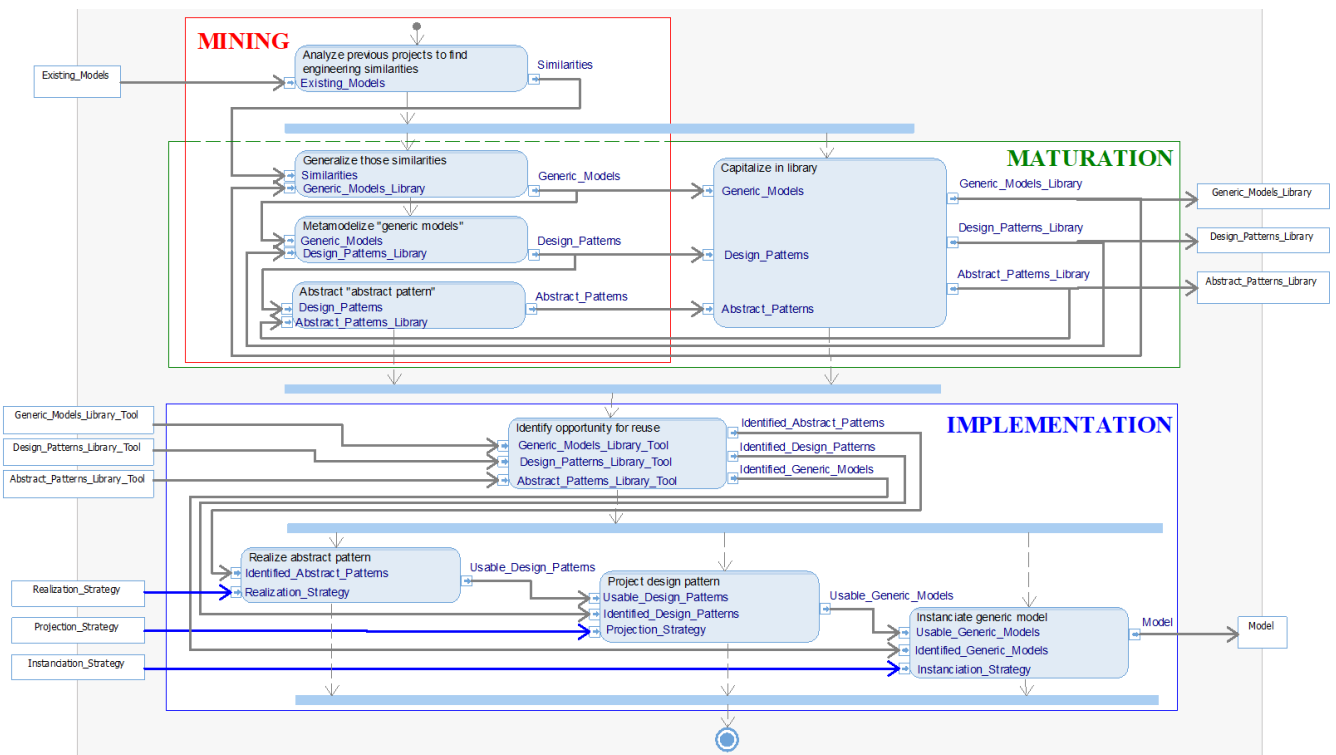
MINING

Existing_Models

Analyze previous projects to find engineering similarities
Existing_Models
Similarities

MATURATION

Generalize those similarities
Similarities
Generic_Models_Library
Generic_Models

Metamodelize "generic models"
Generic_Models
Design_Patterns_Library
Design_Patterns

Abstract "abstract pattern"
Design_Patterns
Abstract_Patterns_Library
Abstract_Patterns

Capitalize in library
Generic_Models
Design_Patterns
Abstract_Patterns
Generic_Models_Library
Design_Patterns_Library
Abstract_Patterns_Library

Generic_Models_Library
Design_Patterns_Library
Abstract_Patterns_Library

IMPLEMENTATION

Generic_Models_Library_Tool
Design_Patterns_Library_Tool
Abstract_Patterns_Library_Tool

Identify opportunity for reuse
Generic_Models_Library_Tool
Design_Patterns_Library_Tool
Abstract_Patterns_Library_Tool
Identified_Abstract_Patterns
Identified_Design_Patterns
Identified_Generic_Models

Realization_Strategy
Projection_Strategy
Instanciation_Strategy

Realize abstract pattern
Identified_Abstract_Patterns
Realization_Strategy
Usable_Design_Patterns

Project design pattern
Usable_Design_Patterns
Identified_Design_Patterns
Projection_Strategy
Usable_Generic_Models

Instanciate generic model
Usable_Generic_Models
Identified_Generic_Models
Instanciation_Strategy
Model

Model